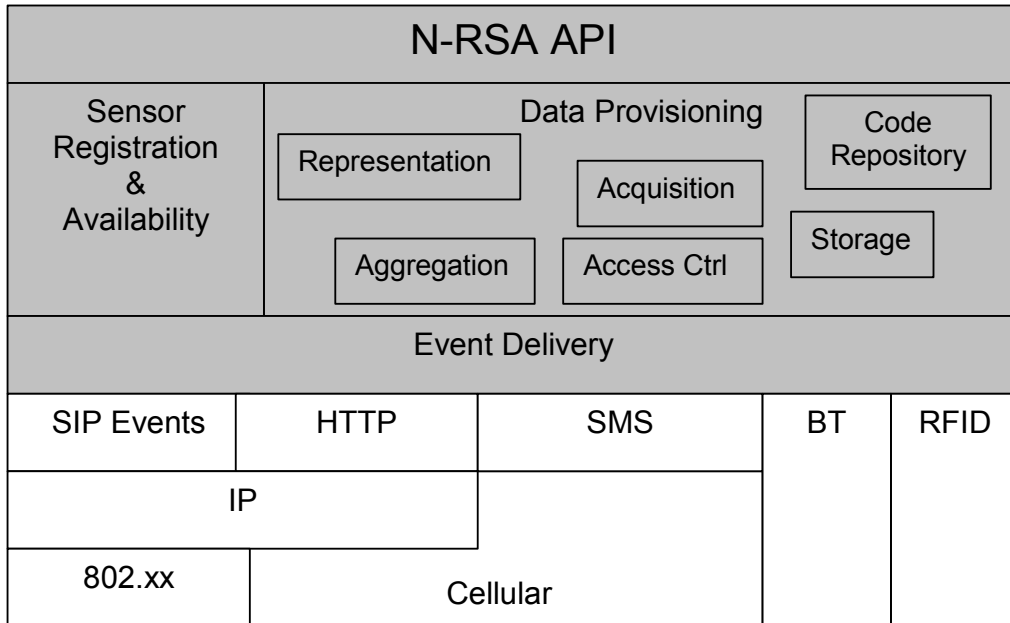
N-RSA API

Sensor Registration & Availability

Data Provisioning

Representation

Acquisition

Code Repository

Storage

Aggregation

Access Ctrl

Event Delivery

SIP Events

HTTP

SMS

BT

RFID

IP

802.xx

Cellular